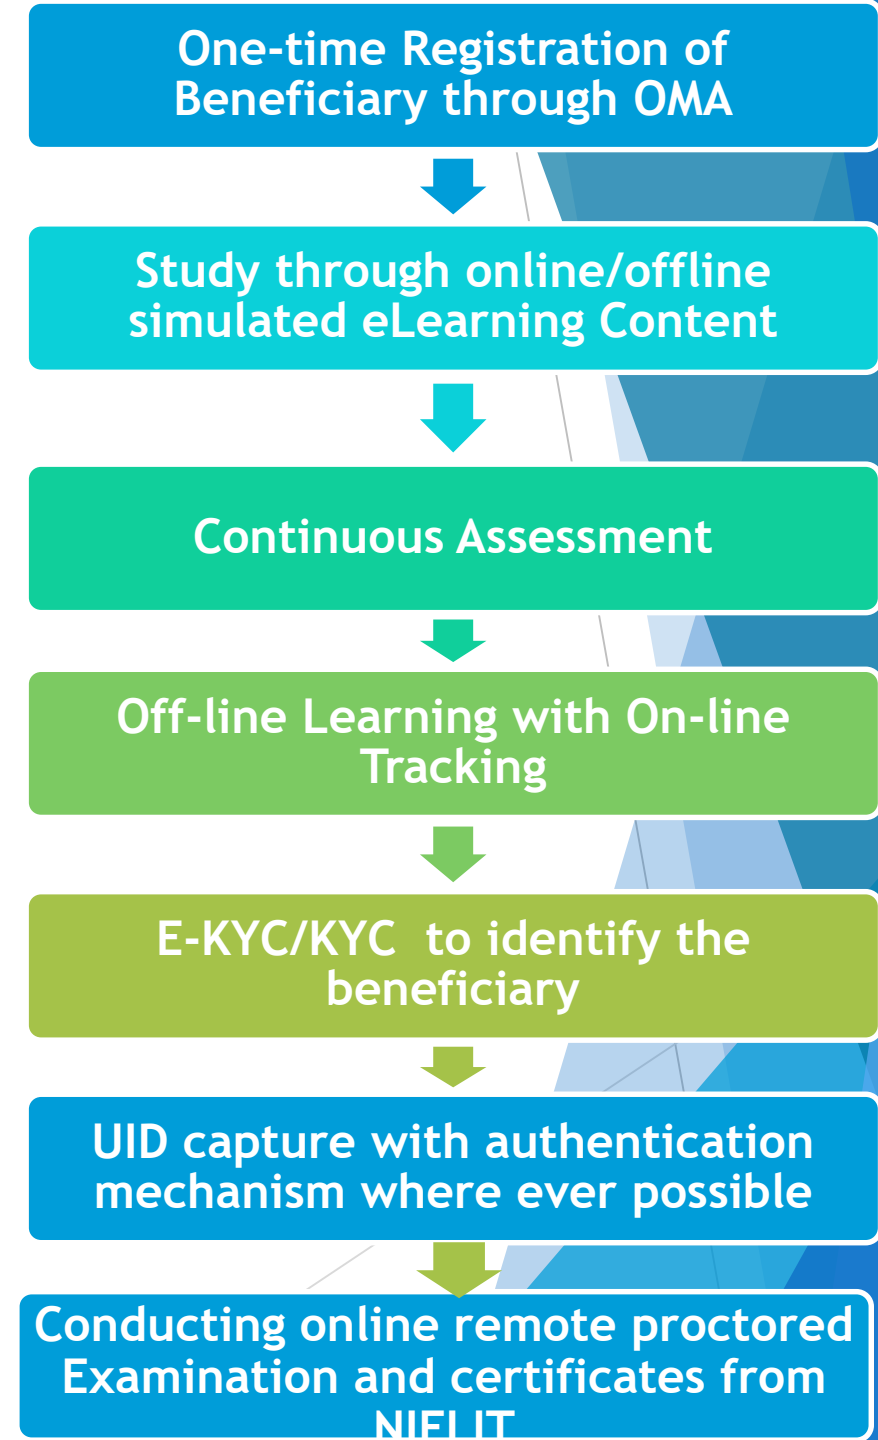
One-time Registration of Beneficiary through OMA

Study through online/offline simulated eLearning Content

Continuous Assessment

Off-line Learning with On-line Tracking

E-KYC/KYC to identify the beneficiary

UID capture with authentication mechanism where ever possible

Conducting online remote proctored Examination and certificates from NIELIT